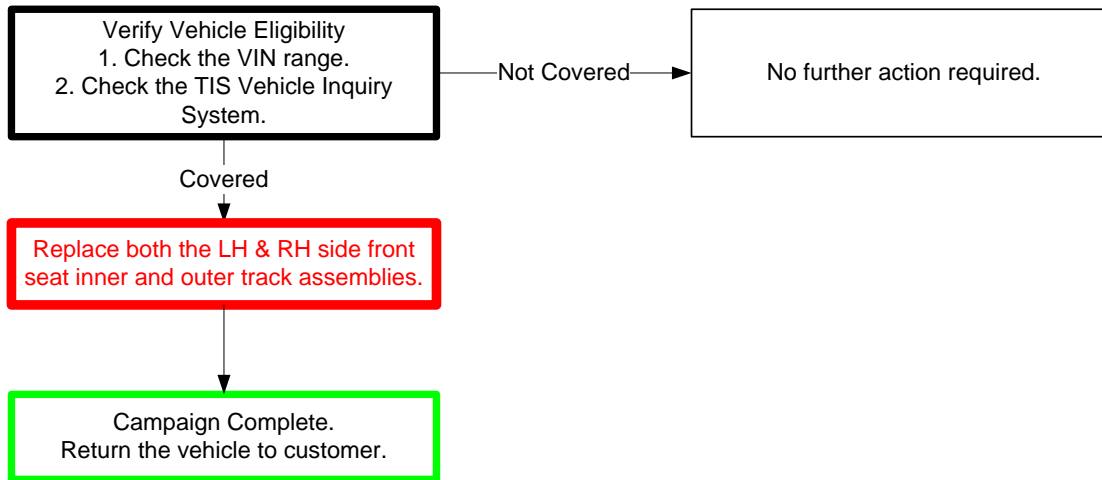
Verify Vehicle Eligibility
1. Check the VIN range.
2. Check the TIS Vehicle Inquiry System.

Not Covered

No further action required.

Covered

Replace both the LH & RH side front seat inner and outer track assemblies.

Campaign Complete.
Return the vehicle to customer.